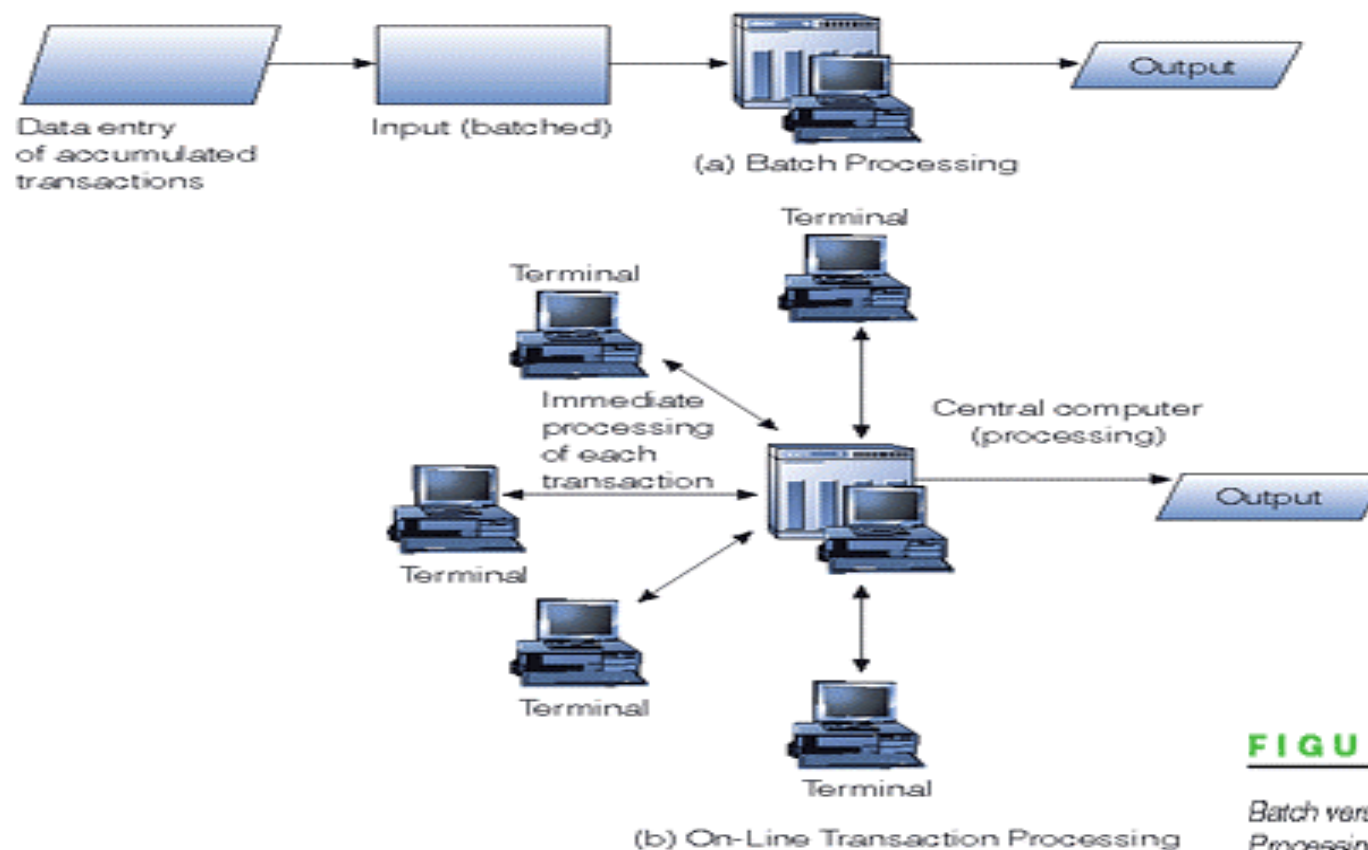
Data entry of accumulated transactions

Input (batched)

(a) Batch Processing

Output

Terminal

Terminal

Immediate processing of each transaction

Central computer (processing)

Output

Terminal

Terminal

Terminal

(b) On-Line Transaction Processing

FIGU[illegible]

Batch vers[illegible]
Processin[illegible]